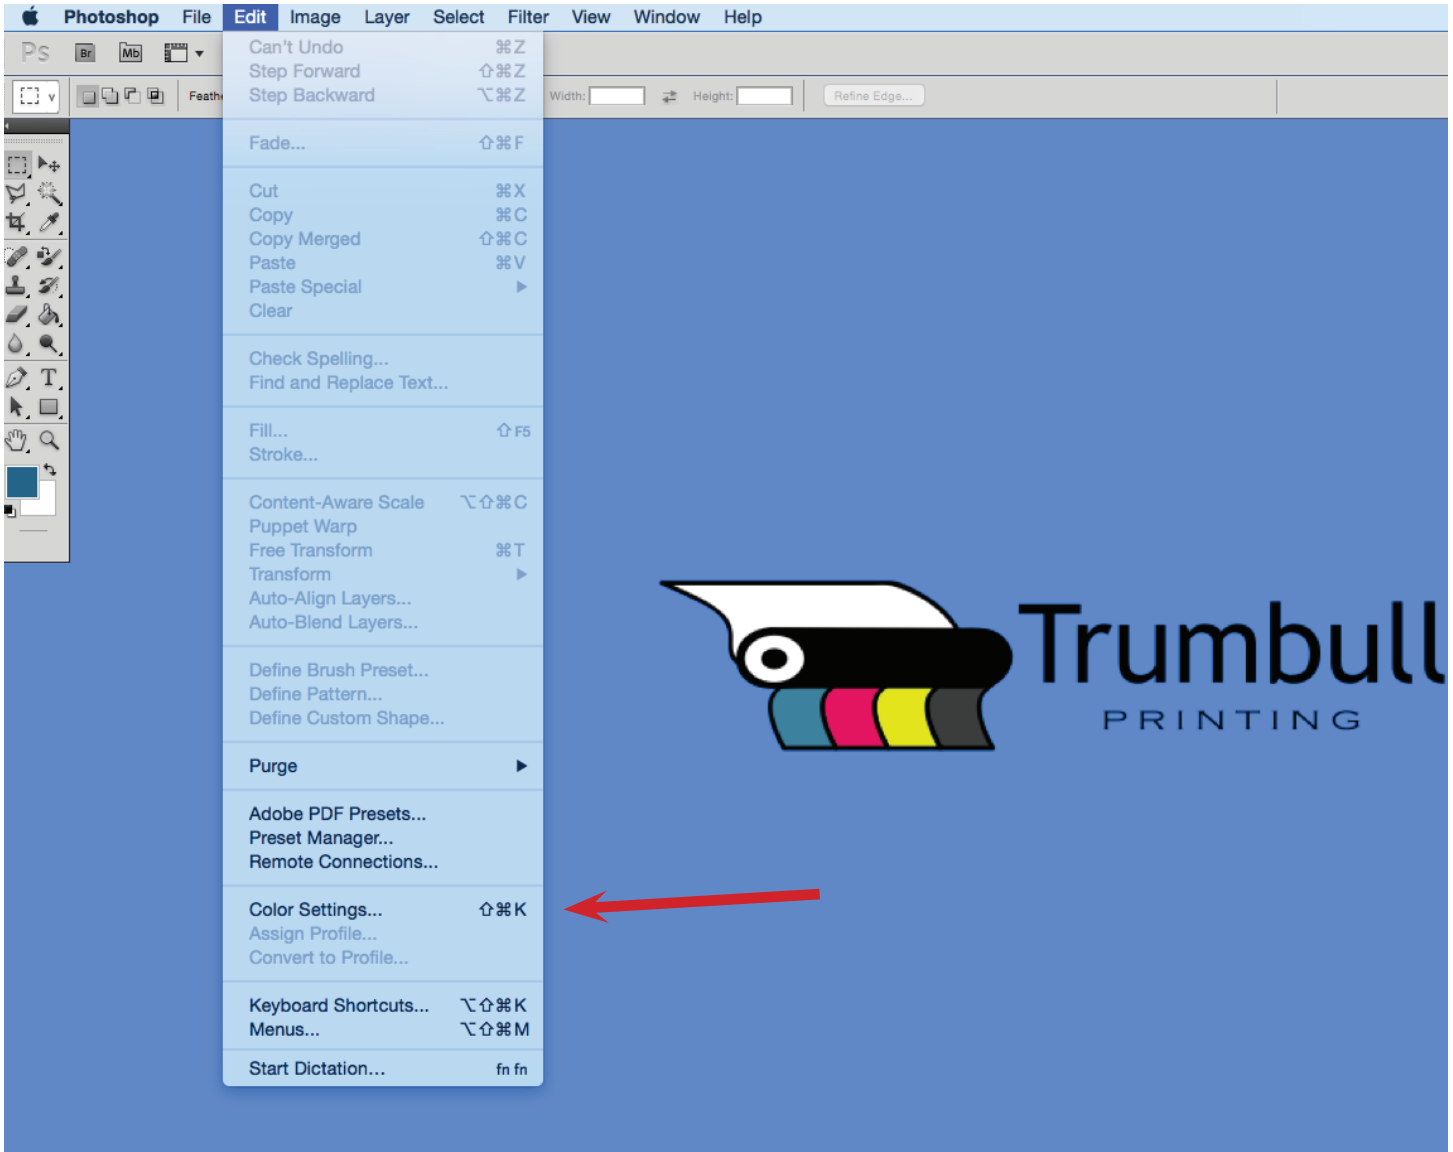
Photoshop File Edit Image Layer Select Filter View Window Help

Ps Br Mb

Feath Width: Height: Refine Edge...

Can't Undo ⌘Z
Step Forward ⇧⌘Z
Step Backward ⌥⌘Z

Fade... ⇧⌘F

Cut ⌘X
Copy ⌘C
Copy Merged ⇧⌘C
Paste ⌘V
Paste Special ▶
Clear

Check Spelling...
Find and Replace Text...

Fill... ⇧F5
Stroke...

Content-Aware Scale ⌥⇧⌘C
Puppet Warp
Free Transform ⌘T
Transform ▶
Auto-Align Layers...
Auto-Blend Layers...

Define Brush Preset...
Define Pattern...
Define Custom Shape...

Purge ▶

Adobe PDF Presets...
Preset Manager...
Remote Connections...

Color Settings... ⇧⌘K
Assign Profile...
Convert to Profile...

Keyboard Shortcuts... ⌥⇧⌘K
Menus... ⌥⇧⌘M

Start Dictation... fn fn

Trumbull
PRINTING